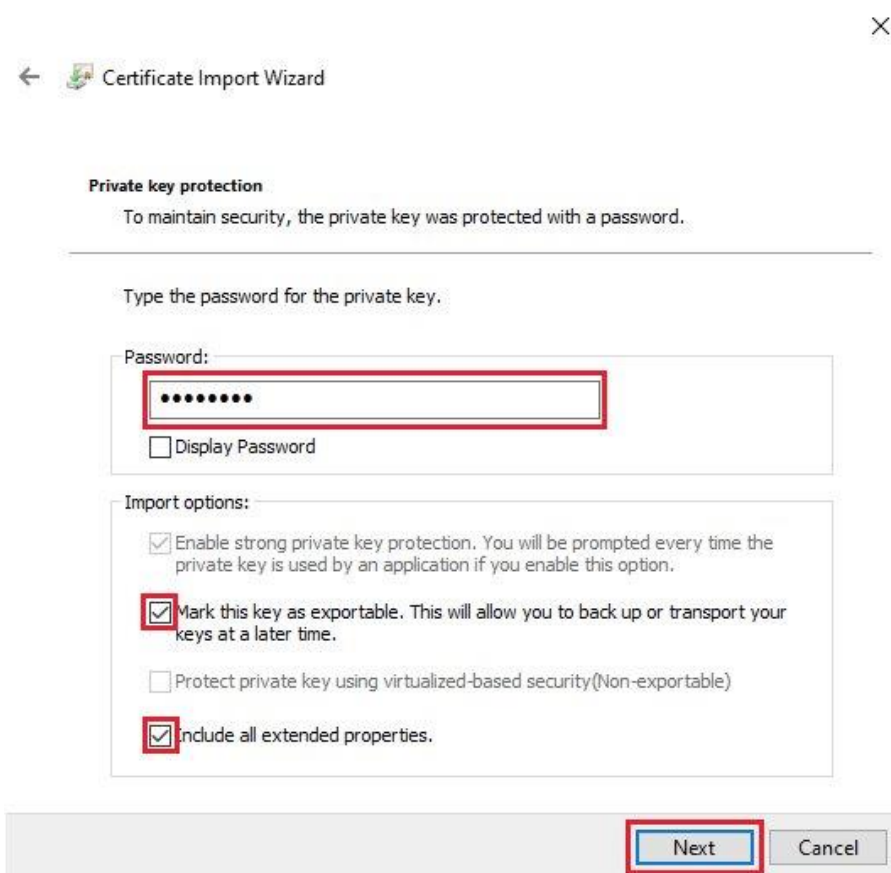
×

← Certificate Import Wizard

Private key protection

To maintain security, the private key was protected with a password.

Type the password for the private key.

Password:

••••••••

Display Password

Import options:

Enable strong private key protection. You will be prompted every time the private key is used by an application if you enable this option.

Mark this key as exportable. This will allow you to back up or transport your keys at a later time.

Protect private key using virtualized-based security(Non-exportable)

Include all extended properties.

Next Cancel